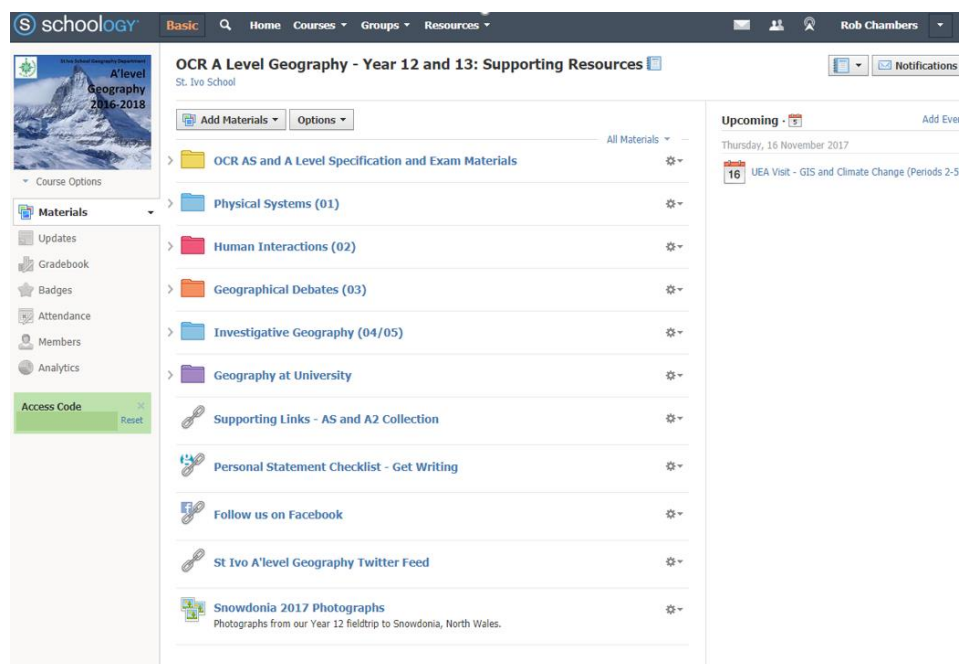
schoology Basic Home Courses ▾ Groups ▾ Resources ▾ Rob Chambers ▾

St Ivo School Geography Department A'level Geography 2016-2018

OCR A Level Geography - Year 12 and 13: Supporting Resources
St. Ivo School

Notifications

Course Options

Materials
Updates
Gradebook
Badges
Attendance
Members
Analytics

Access Code
Reset

Add Materials ▾ Options ▾

All Materials ▾

OCR AS and A Level Specification and Exam Materials

Physical Systems (01)

Human Interactions (02)

Geographical Debates (03)

Investigative Geography (04/05)

Geography at University

Supporting Links - AS and A2 Collection

Personal Statement Checklist - Get Writing

Follow us on Facebook

St Ivo A'level Geography Twitter Feed

Snowdonia 2017 Photographs
Photographs from our Year 12 fieldtrip to Snowdonia, North Wales.

Upcoming · 
Add Eve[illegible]
Thursday, 16 November 2017
16 UEA Visit - GIS and Climate Change (Periods 2-5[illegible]